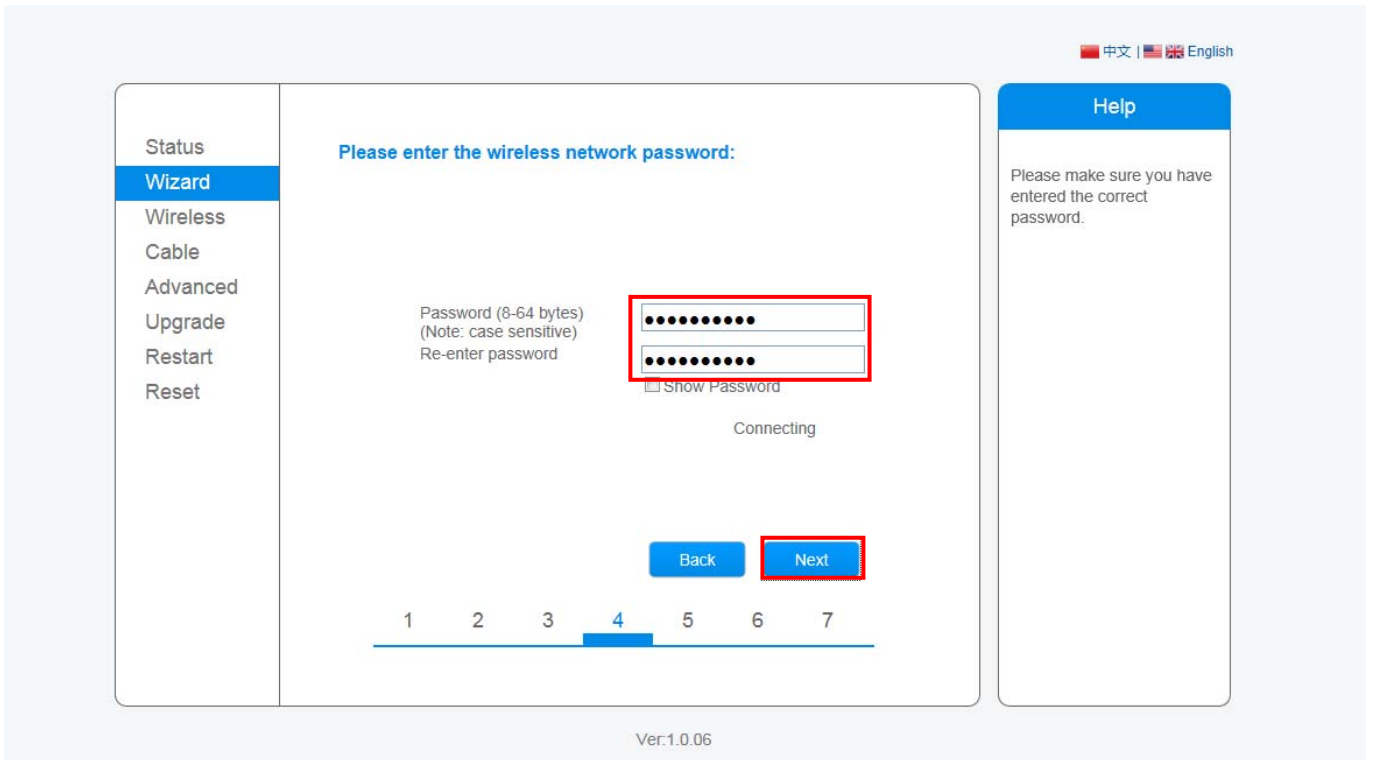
中文 | English

Status
Wizard
Wireless
Cable
Advanced
Upgrade
Restart
Reset

Please enter the wireless network password:

Password (8-64 bytes)
(Note: case sensitive)
••••••••••
Re-enter password
••••••••••
Show Password

Connecting

Back
Next

1 2 3 4 5 6 7

Help

Please make sure you have entered the correct password.

Ver:1.0.06